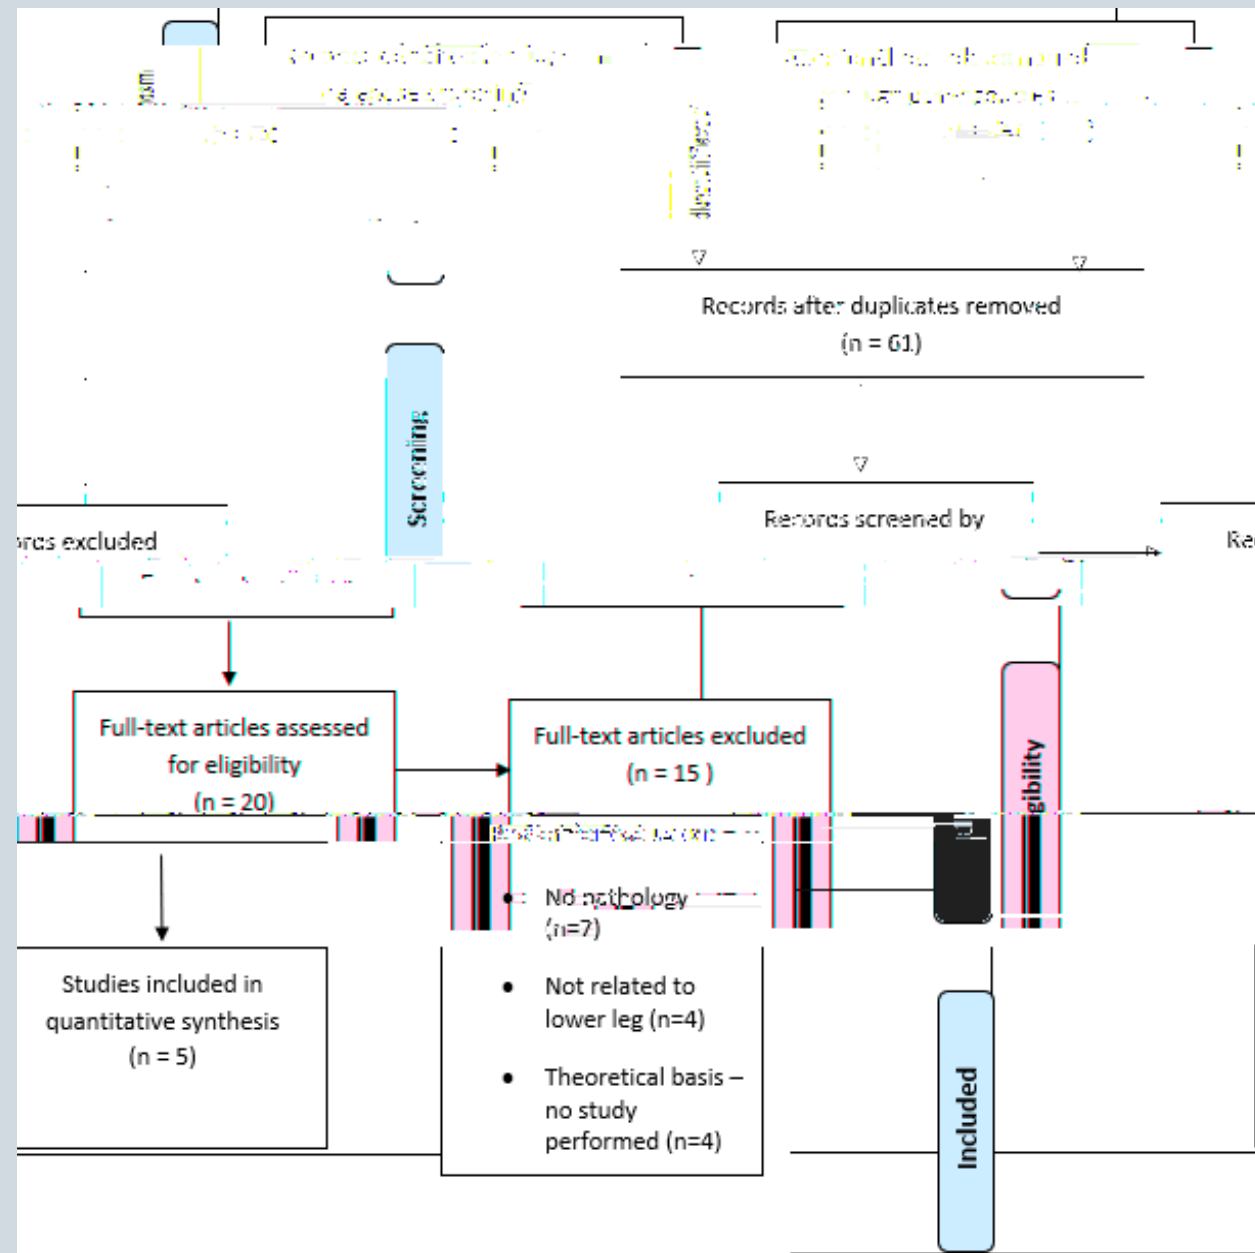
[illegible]

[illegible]

Records after duplicates removed
(n = 61)

Screening

Records screened by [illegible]

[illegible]rds excluded

Re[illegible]

Full-text articles assessed for eligibility
(n = 20)

Full-text articles excluded
(n = 15 )

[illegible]gibility

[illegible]

• No pathology
(n=7)

• Not related to lower leg (n=4)

• Theoretical basis – no study performed (n=4)

Studies included in quantitative synthesis
(n = 5)

Included